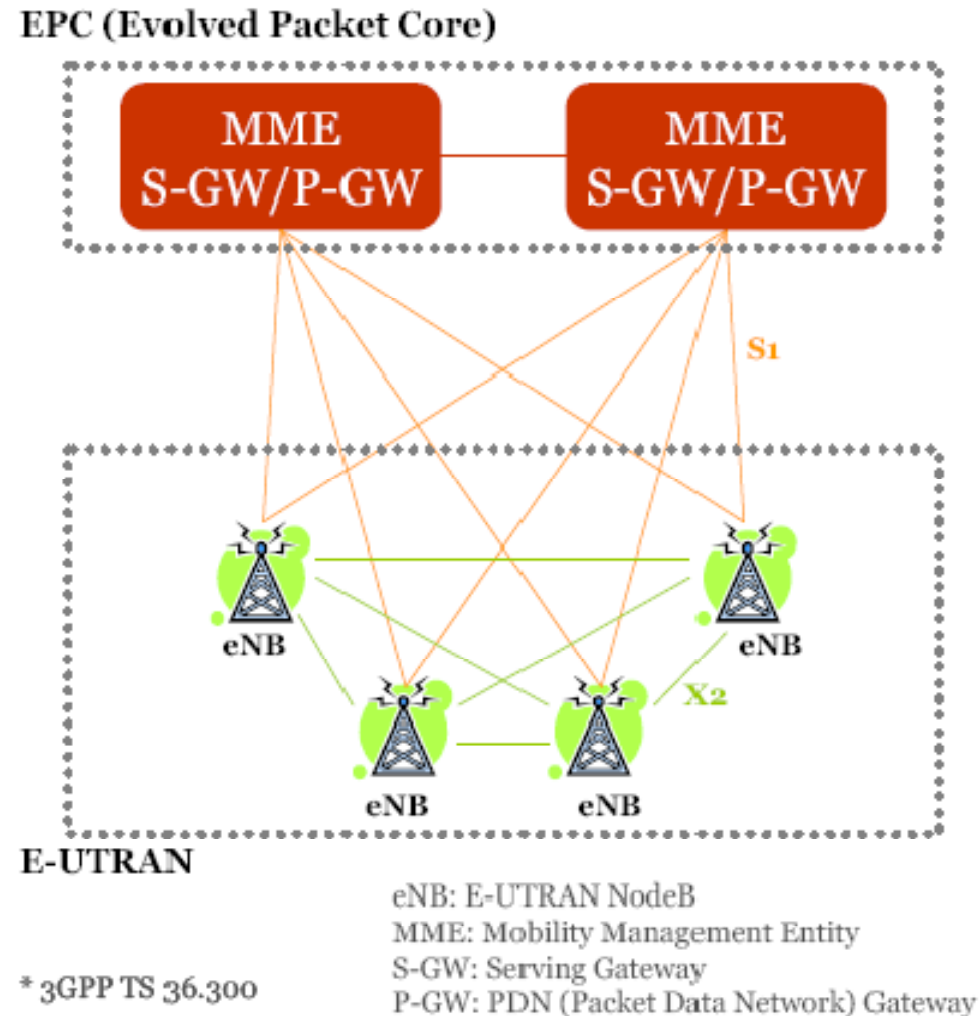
EPC (Evolved Packet Core)

MME
S-GW/P-GW

MME
S-GW/P-GW

S1

eNB

eNB

X2

eNB

eNB

E-UTRAN

eNB: E-UTRAN NodeB
MME: Mobility Management Entity
S-GW: Serving Gateway
P-GW: PDN (Packet Data Network) Gateway

* 3GPP TS 36.300